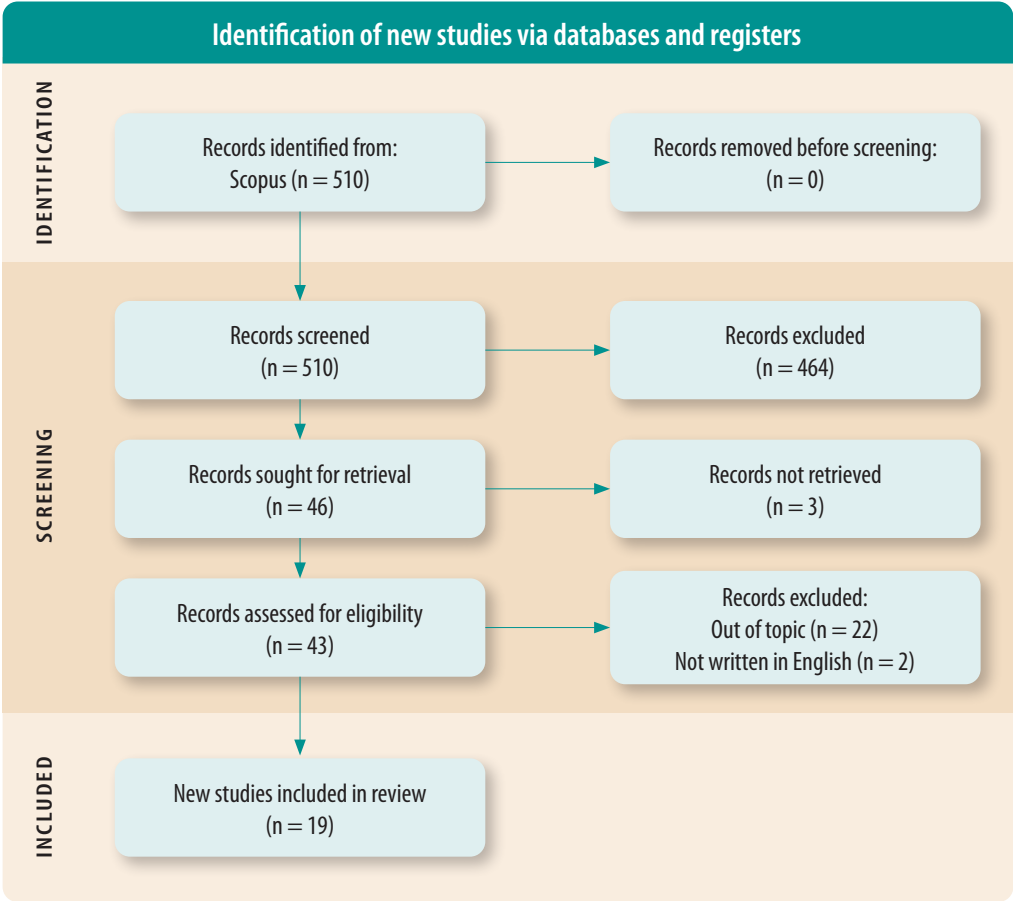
Identification of new studies via databases and registers

IDENTIFICATION

Records identified from:
Scopus (n = 510)

Records removed before screening:
(n = 0)

SCREENING

Records screened
(n = 510)

Records excluded
(n = 464)

Records sought for retrieval
(n = 46)

Records not retrieved
(n = 3)

Records assessed for eligibility
(n = 43)

Records excluded:
Out of topic (n = 22)
Not written in English (n = 2)

INCLUDED

New studies included in review
(n = 19)